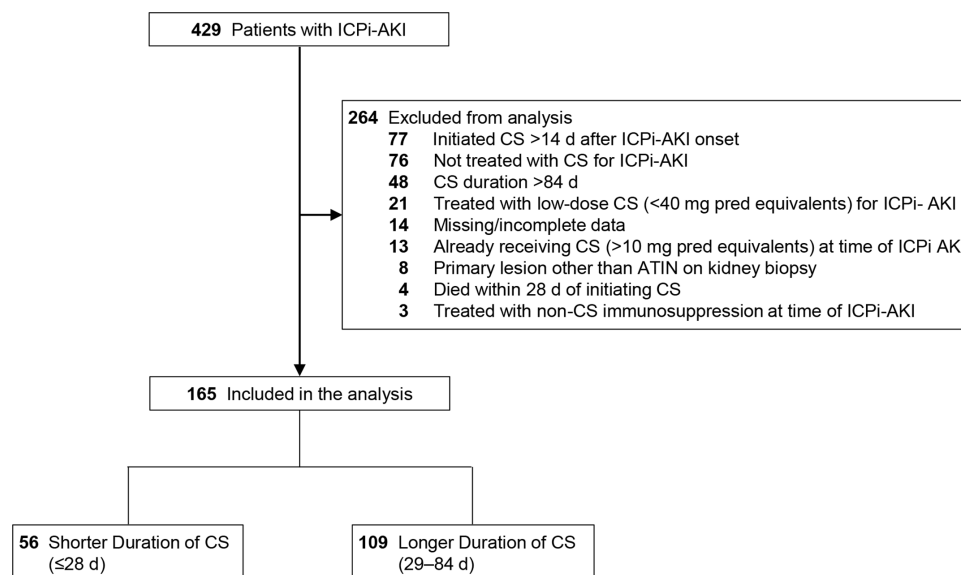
429 Patients with ICPi-AKI

264 Excluded from analysis
77 Initiated CS >14 d after ICPi-AKI onset
76 Not treated with CS for ICPi-AKI
48 CS duration >84 d
21 Treated with low-dose CS (<40 mg pred equivalents) for ICPi- AKI
14 Missing/incomplete data
13 Already receiving CS (>10 mg pred equivalents) at time of ICPi AK
8 Primary lesion other than ATIN on kidney biopsy
4 Died within 28 d of initiating CS
3 Treated with non-CS immunosuppression at time of ICPi-AKI

165 Included in the analysis

56 Shorter Duration of CS (≤28 d)

109 Longer Duration of CS (29–84 d)